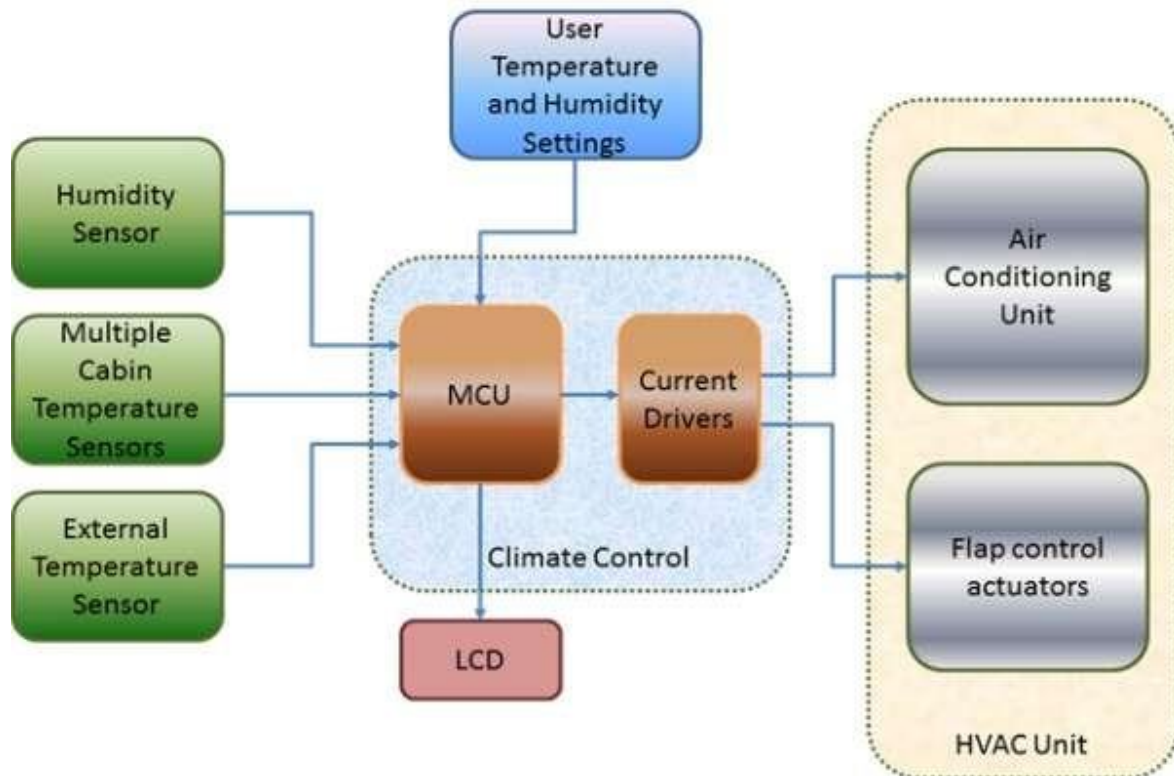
User Temperature and Humidity Settings

Humidity Sensor

Multiple Cabin Temperature Sensors

External Temperature Sensor

MCU

Current Drivers

Climate Control

LCD

Air Conditioning Unit

Flap control actuators

HVAC Unit